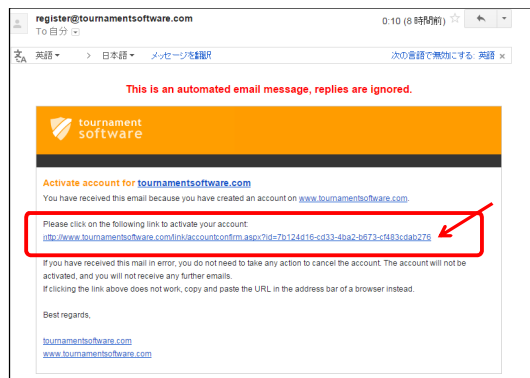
register@tournamentsoftware.com
To 自分

0:10 (8 時間前)

英語 > 日本語 メッセージを翻訳

次の言語で無効にする: 英語

This is an automated email message, replies are ignored.

tournament software

Activate account for tournamentsoftware.com

You have received this email because you have created an account on www.tournamentsoftware.com.

Please click on the following link to activate your account:
http://www.tournamentsoftware.com/link/accountconfirm.aspx?id=7b124d16-cd33-4ba2-b673-cf483cdab276

If you have received this mail in error, you do not need to take any action to cancel the account. The account will not be activated, and you will not receive any further emails.
If clicking the link above does not work, copy and paste the URL in the address bar of a browser instead.

Best regards,

tournamentsoftware.com
www.tournamentsoftware.com